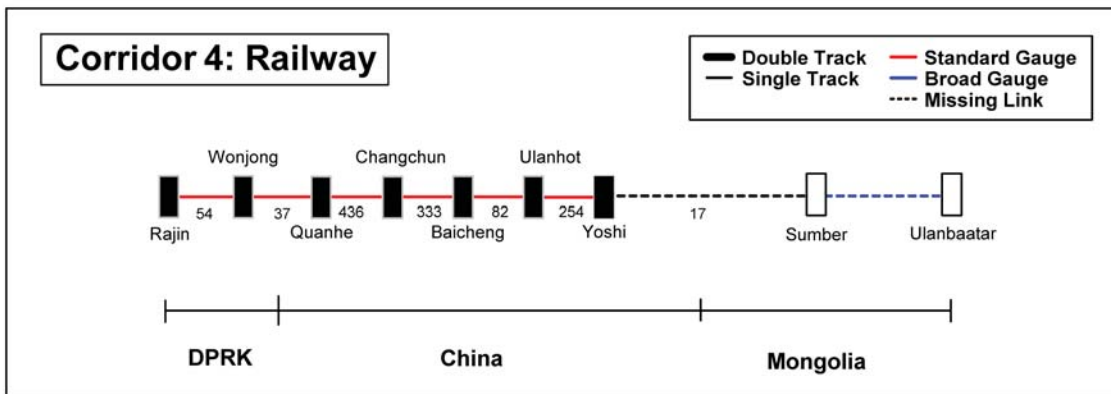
Corridor 4: Railway

Double Track
Single Track
Standard Gauge
Broad Gauge
Missing Link

Wonjong
Changchun
Ulanhot

54
37
436
333
82
254
17

Rajin
Quanhe
Baicheng
Yoshi
Sumber
Ulanbaatar

DPRK
China
Mongolia